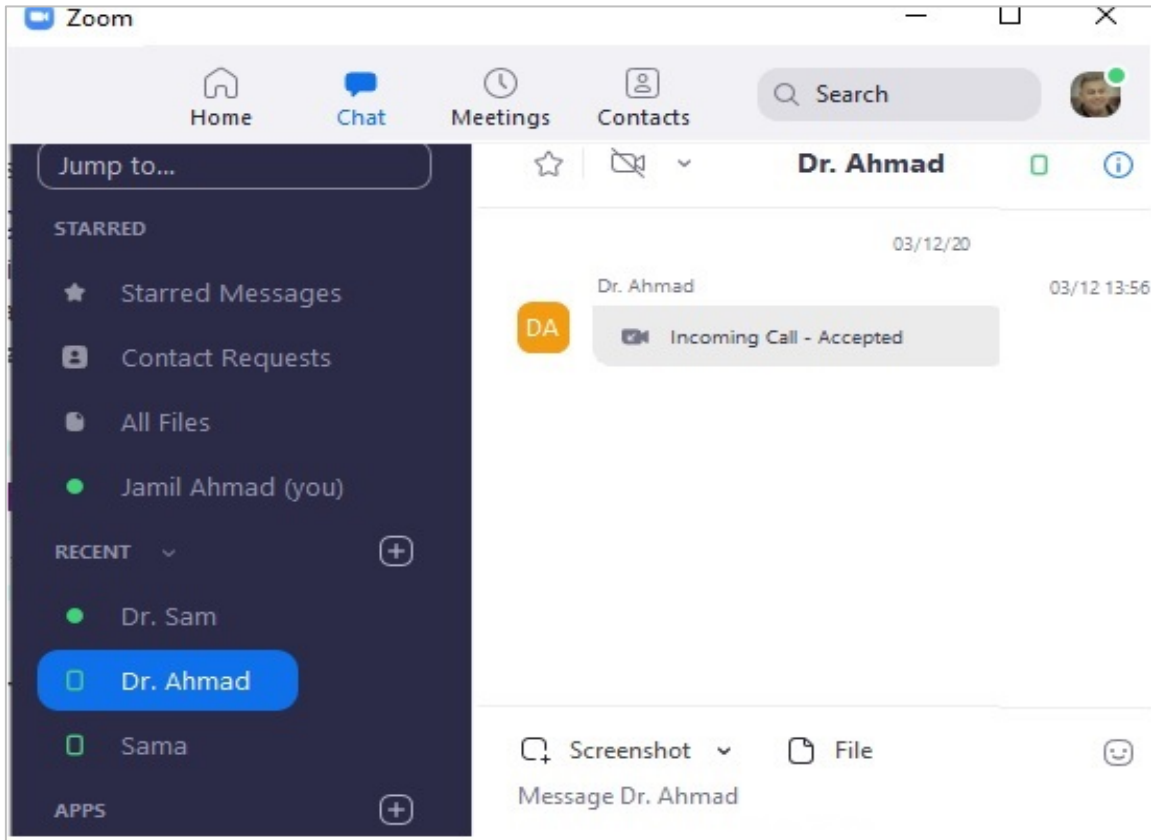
Zoom

Home
Chat
Meetings
Contacts
Search

Jump to...

STARRED
Starred Messages
Contact Requests
All Files
Jamil Ahmad (you)

RECENT
Dr. Sam
Dr. Ahmad
Sama

APPS

Dr. Ahmad

03/12/20

Dr. Ahmad
03/12 13:56
DA
Incoming Call - Accepted

Screenshot
File
Message Dr. Ahmad